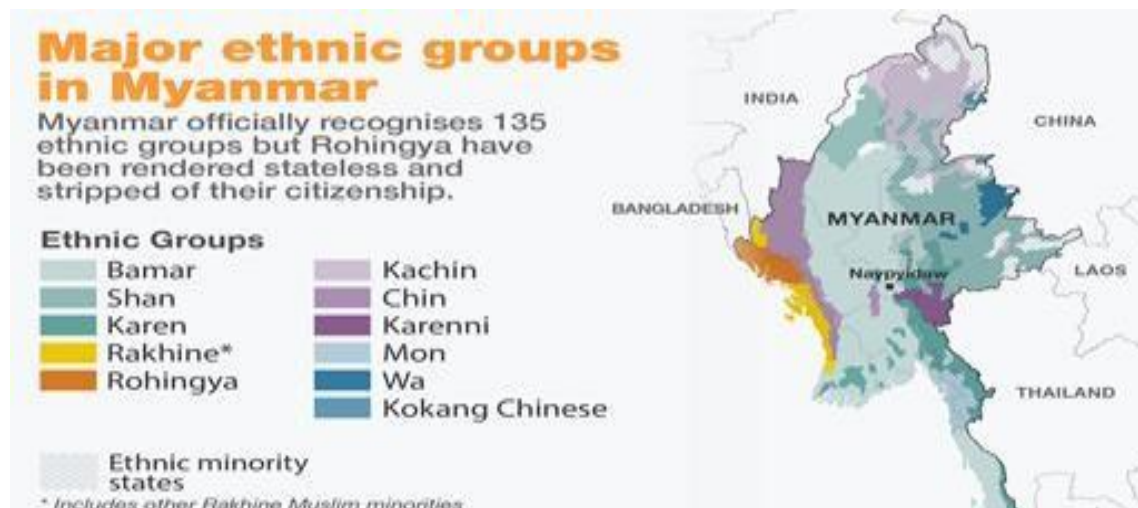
Major ethnic groups in Myanmar

Myanmar officially recognises 135 ethnic groups but Rohingya have been rendered stateless and stripped of their citizenship.

Ethnic Groups

Bamar
Shan
Karen
Rakhine*
Rohingya

Kachin
Chin
Karenni
Mon
Wa
Kokang Chinese

Ethnic minority states

* Includes other Rakhine Muslim minorities

INDIA
CHINA
BANGLADESH
MYANMAR
Naypyidaw
LAOS
THAILAND